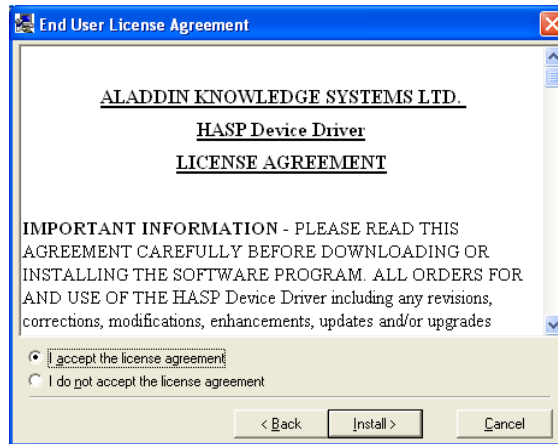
End User License Agreement

ALADDIN KNOWLEDGE SYSTEMS LTD.

HASP Device Driver

LICENSE AGREEMENT

IMPORTANT INFORMATION - PLEASE READ THIS AGREEMENT CAREFULLY BEFORE DOWNLOADING OR INSTALLING THE SOFTWARE PROGRAM. ALL ORDERS FOR AND USE OF THE HASP Device Driver including any revisions, corrections, modifications, enhancements, updates and/or upgrades

I accept the license agreement
I do not accept the license agreement

< Back
Install >
Cancel